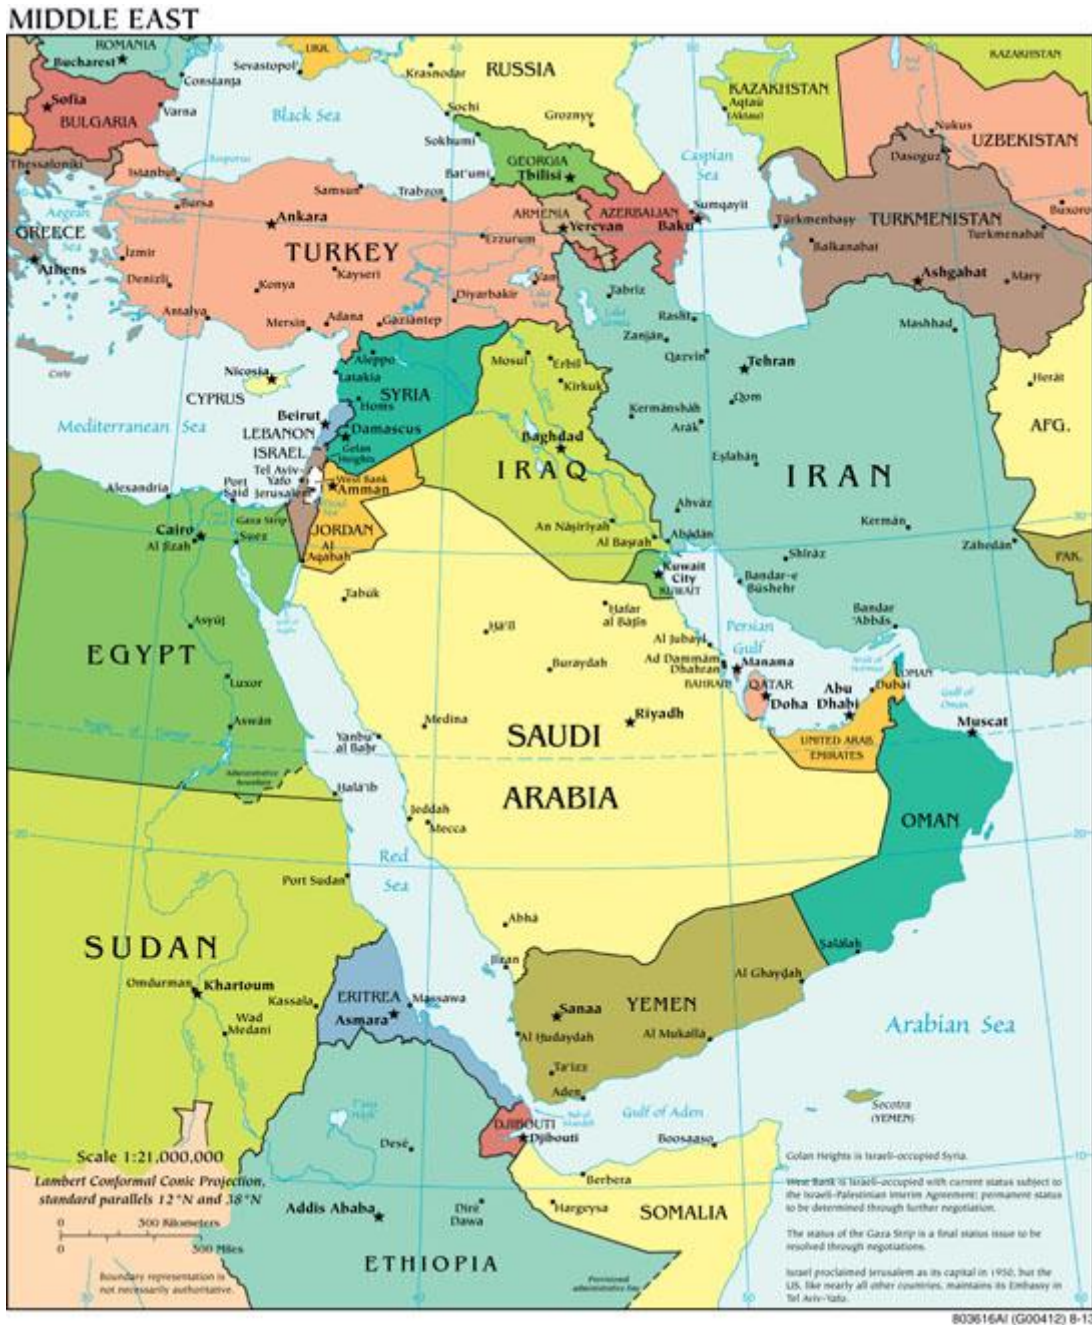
MIDDLE EAST

ROMANIA
Bucharest
UKR.
Sevastopol'
Constanța
Krasnodar
RUSSIA
KAZAKHSTAN
KAZAKHSTAN
Aqtau
(Aktau)
Sofia
BULGARIA
Varna
Black Sea
Sochi
Groznyy
Sokhumi
Nukus
UZBEKISTAN
Thessaloniki
Istanbul
Bosporus
GEORGIA
Tbilisi
Caspian Sea
Dasoguz
Bursa
Samsun
Trabzon
Bat'umi
Aegean Sea
Ankara
ARMENIA
Yerevan
AZERBAIJAN
Baku
Sumqayit
Türkmenbaşy
TURKMENISTAN
Turkmenabat
Buxoro
GREECE
Athens
Izmir
TURKEY
Erzurum
Balkanabat
Denizli
Kayseri
Konya
Van
Tabriz
Ashgabat
Mary
Antalya
Diyarbakir
Mersin
Adana
Gaziantep
Rasht
Mashhad
Crete
Aleppo
Mosul
Erbil
Zanjan
Qazvin
Tehran
Herat
Nicosia
CYPRUS
Latakia
SYRIA
Kirkuk
Homs
Qom
Mediterranean Sea
Beirut
LEBANON
Damascus
Golan Heights
Kermanshah
Arak
AFG.
ISRAEL
Tel Aviv-Yafo
Jerusalem
West Bank
Amman
Baghdad
Eşfahan
Alexandria
Port Said
Gaza Strip
IRAQ
IRAN
Cairo
Al Jizah
Suez
JORDAN
Al Aqabah
Ahvaz
An Nasiriyah
Al Basrah
Abadan
Kerman
Zahedan
PAK.
Kuwait City
KUWAIT
Shiraz
Bandar-e Bushehr
Tabuk
Hafar al Batin
Bandar 'Abbas
Asyut
Ha'il
Al Jubayl
Persian Gulf
EGYPT
Ad Dammam
Dhahran
Manama
BAHRAIN
Buraydah
QATAR
Doha
Abu Dhabi
Dubai
OMAN
Luxor
Riyadh
Gulf of Oman
Aswan
Medina
Muscat
Yanbu' al Bahr
SAUDI
UNITED ARAB EMIRATES
Administrative boundary
Hala'ib
ARABIA
Jeddah
Mecca
OMAN
Red Sea
Port Sudan
Abha
Salalah
SUDAN
Jizan
Al Ghaydah
Omdurman
Khartoum
Kassala
ERITREA
Massawa
Sanaa
YEMEN
Arabian Sea
Wad Medani
Asmara
Al Hudaydah
Al Mukalla
Ta'izz
Aden
Gulf of Aden
Socotra (YEMEN)
DJIBOUTI
Djibouti
Boosaaso
Dese
Scale 1:21,000,000
Lambert Conformal Conic Projection, standard parallels 12°N and 38°N
0 300 Kilometers
0 300 Miles
Addis Ababa
Dire Dawa
Berbera
Hargeysa
SOMALIA
ETHIOPIA
Boundary representation is not necessarily authoritative.
Provisional administrative line

Golan Heights is Israeli-occupied Syria.

West Bank is Israeli-occupied with current status subject to the Israeli-Palestinian Interim Agreement; permanent status to be determined through further negotiation.

The status of the Gaza Strip is a final status issue to be resolved through negotiations.

Israel proclaimed Jerusalem as its capital in 1950, but the US, like nearly all other countries, maintains its Embassy in Tel Aviv-Yafo.

803616AI (G00412) 8-13